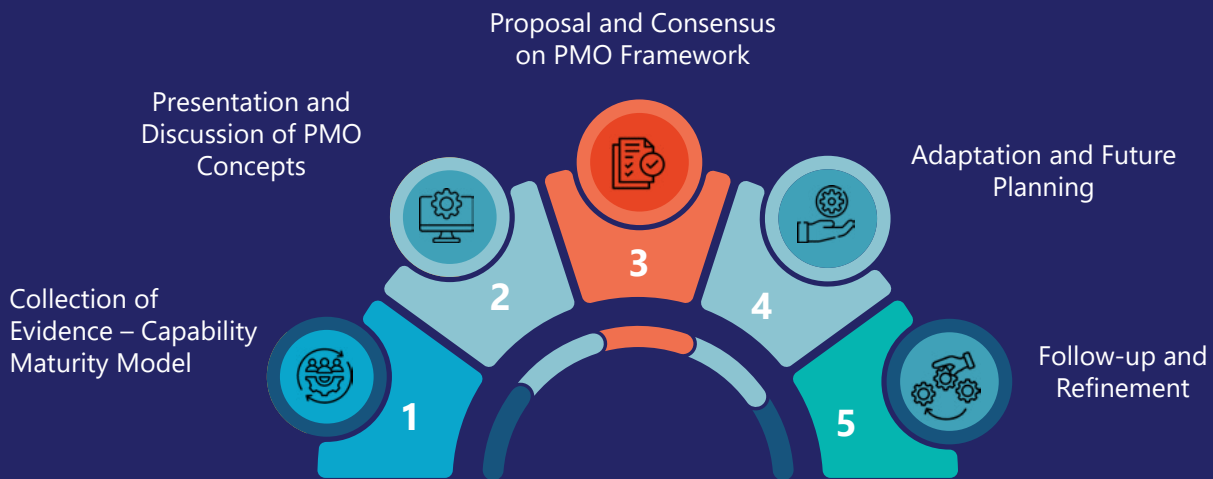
Collection of Evidence – Capability Maturity Model

1

Presentation and Discussion of PMO Concepts

2

Proposal and Consensus on PMO Framework

3

Adaptation and Future Planning

4

Follow-up and Refinement

5